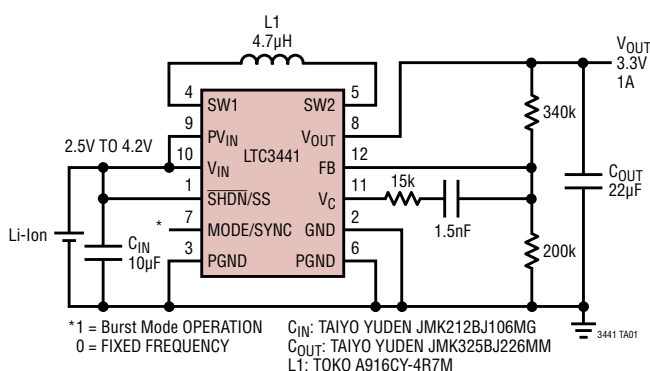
L1
4.7μH

$V_{OUT}$
3.3V
1A

4 SW1
5 SW2
9 $PV_{IN}$
8 $V_{OUT}$
2.5V TO 4.2V
10 $V_{IN}$
LTC3441
12 FB
1 $\overline{SHDN}$/SS
11 $V_C$
\* 7 MODE/SYNC
2 GND
3 PGND
6 PGND

340k
15k
1.5nF
200k
$C_{OUT}$
22μF
Li-Ion
$C_{IN}$
10μF

\*1 = Burst Mode OPERATION
0 = FIXED FREQUENCY

$C_{IN}$: TAIYO YUDEN JMK212BJ106MG
$C_{OUT}$: TAIYO YUDEN JMK325BJ226MM
L1: TOKO A916CY-4R7M

3441 TA01